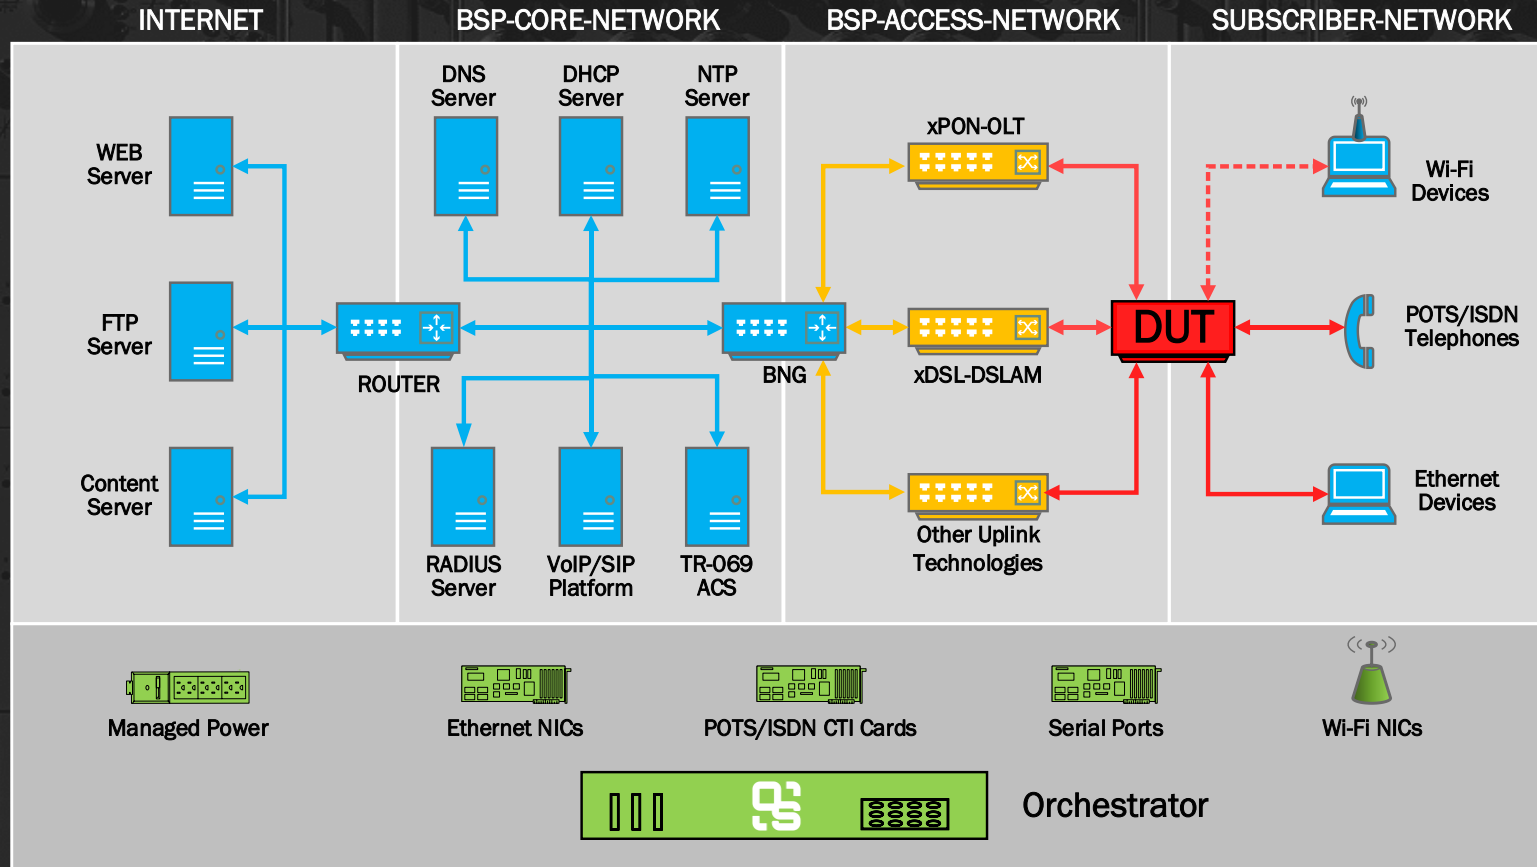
INTERNET
BSP-CORE-NETWORK
BSP-ACCESS-NETWORK
SUBSCRIBER-NETWORK

WEB Server

FTP Server

Content Server

DNS Server
DHCP Server
NTP Server

ROUTER

RADIUS Server
VoIP/SIP Platform
TR-069 ACS

BNG

xPON-OLT
xDSL-DSLAM
Other Uplink Technologies

DUT

Wi-Fi Devices
POTS/ISDN Telephones
Ethernet Devices

Managed Power
Ethernet NICs
POTS/ISDN CTI Cards
Serial Ports
Wi-Fi NICs

Orchestrator